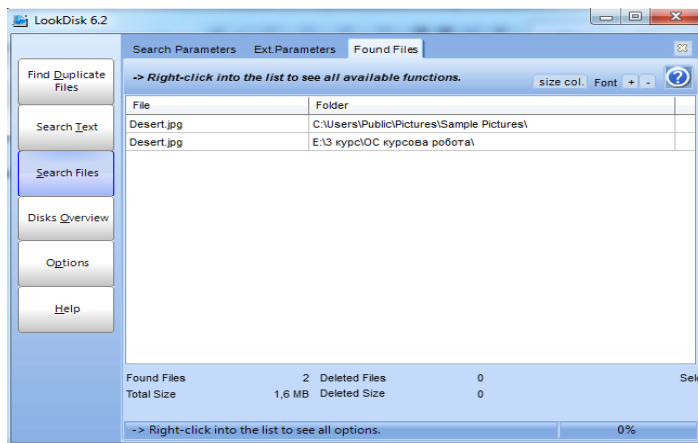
LookDisk 6.2

Find Duplicate Files

Search Text

Search Files

Disks Overview

Options

Help

Search Parameters Ext.Parameters Found Files

-> Right-click into the list to see all available functions.

size col. Font + - ?

| File | Folder |
|---|---|
| Desert.jpg | C:\Users\Public\Pictures\Sample Pictures\ |
| Desert.jpg | E:\3 курс\ОС курсова робота\ |

Found Files 2 Deleted Files 0 Sel

Total Size 1,6 MB Deleted Size 0

-> Right-click into the list to see all options.

0%